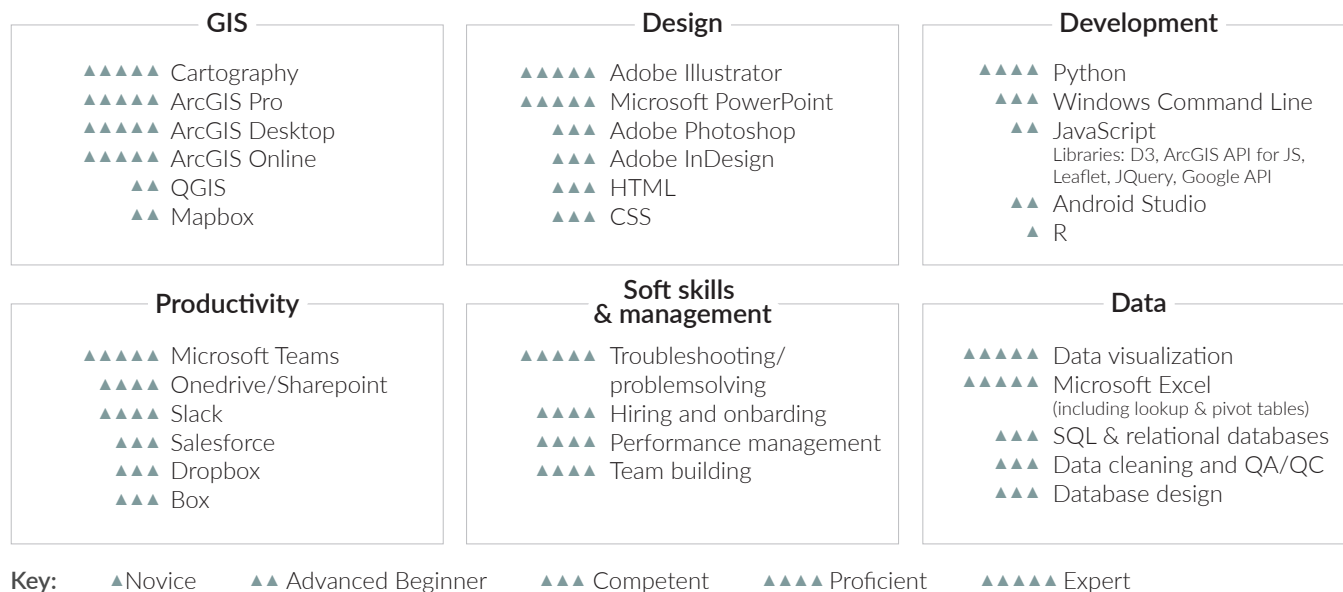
GIS

▲▲▲▲▲ Cartography
▲▲▲▲▲ ArcGIS Pro
▲▲▲▲▲ ArcGIS Desktop
▲▲▲▲▲ ArcGIS Online
▲▲ QGIS
▲▲ Mapbox

Design

▲▲▲▲▲ Adobe Illustrator
▲▲▲▲▲ Microsoft PowerPoint
▲▲▲ Adobe Photoshop
▲▲▲ Adobe InDesign
▲▲▲ HTML
▲▲▲ CSS

Development

▲▲▲▲ Python
▲▲▲ Windows Command Line
▲▲ JavaScript
Libraries: D3, ArcGIS API for JS, Leaflet, JQuery, Google API
▲▲ Android Studio
▲ R

Productivity

▲▲▲▲▲ Microsoft Teams
▲▲▲▲ Onedrive/Sharepoint
▲▲▲▲ Slack
▲▲▲ Salesforce
▲▲▲ Dropbox
▲▲▲ Box

Soft skills & management

▲▲▲▲▲ Troubleshooting/ problemsolving
▲▲▲▲ Hiring and onbarding
▲▲▲▲ Performance management
▲▲▲▲ Team building

Data

▲▲▲▲▲ Data visualization
▲▲▲▲▲ Microsoft Excel
(including lookup & pivot tables)
▲▲▲ SQL & relational databases
▲▲▲ Data cleaning and QA/QC
▲▲▲ Database design

Key: ▲Novice ▲▲ Advanced Beginner ▲▲▲ Competent ▲▲▲▲ Proficient ▲▲▲▲▲ Expert